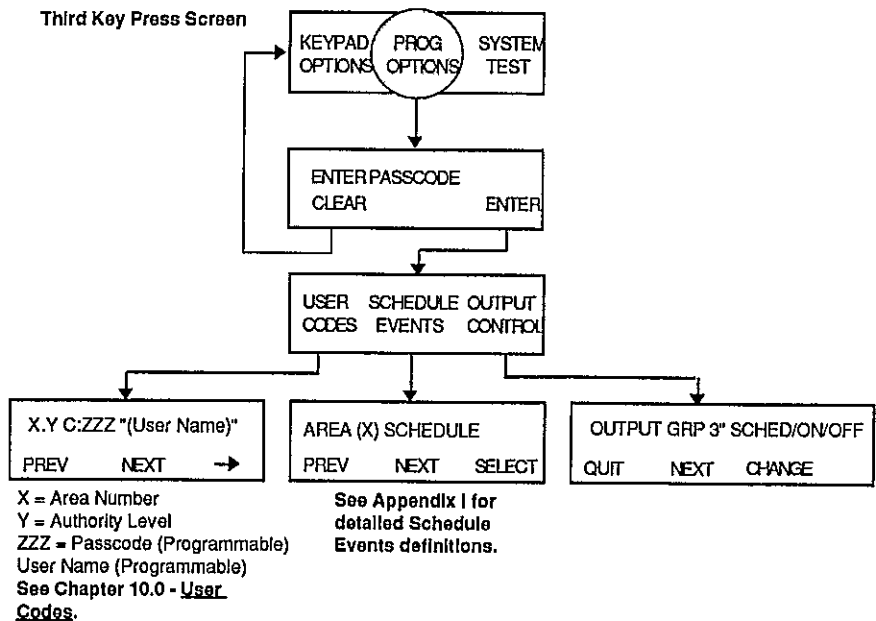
Third Key Press Screen

KEYPAD OPTIONS
PROG OPTIONS
SYSTEM TEST

ENTER PASSCODE
CLEAR
ENTER

USER CODES
SCHEDULE EVENTS
OUTPUT CONTROL

X.Y C:ZZZ "(User Name)"
PREV NEXT →

X = Area Number
Y = Authority Level
ZZZ = Passcode (Programmable)
User Name (Programmable)
See Chapter 10.0 - User Codes.

AREA (X) SCHEDULE
PREV NEXT SELECT

See Appendix I for detailed Schedule Events definitions.

OUTPUT GRP 3" SCHED/ON/OFF
QUIT NEXT CHANGE